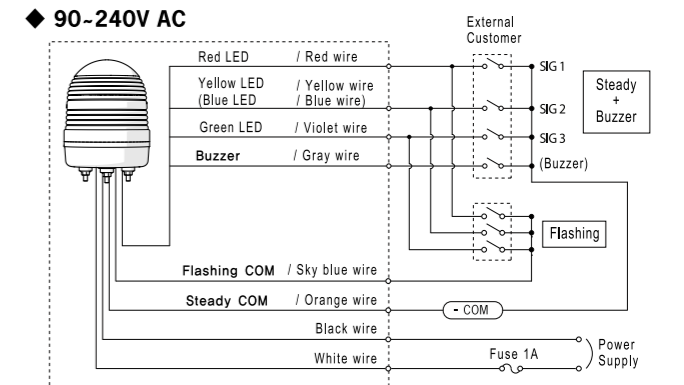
◆ 90~240V AC

External Customer

Red LED / Red wire
SIG 1

Yellow LED (Blue LED) / Yellow wire / Blue wire)
SIG 2

Green LED / Violet wire
SIG 3

Buzzer / Gray wire
(Buzzer)

Steady + Buzzer

Flashing

Flashing COM / Sky blue wire

Steady COM / Orange wire

- COM

Black wire

White wire

Fuse 1A

Power Supply